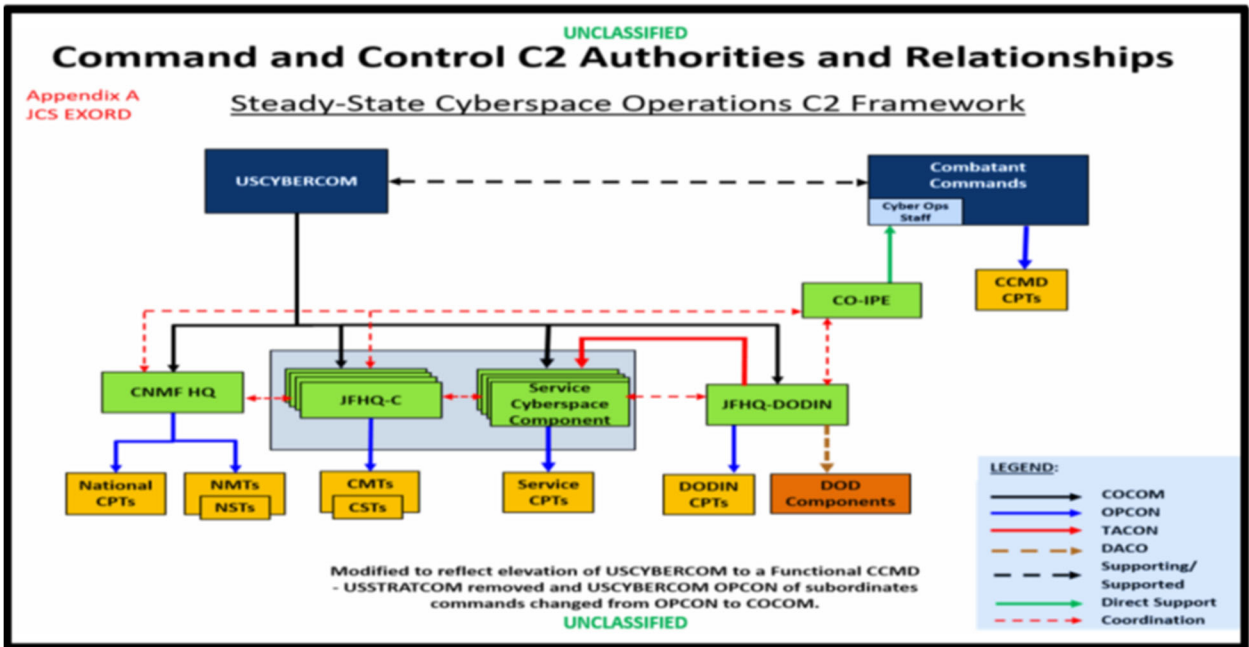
UNCLASSIFIED

Command and Control C2 Authorities and Relationships

Appendix A
JCS EXORD

Steady-State Cyberspace Operations C2 Framework

USCYBERCOM

Combatant Commands

Cyber Ops Staff

CCMD CPTs

CO-IPE

CNMF HQ

JFHQ-C

Service Cyberspace Component

JFHQ-DODIN

National CPTs

NMTs

NSTs

CMTs

CSTs

Service CPTs

DODIN CPTs

DOD Components

LEGEND:

COCOM
OPCON
TACON
DACO
Supporting/ Supported
Direct Support
Coordination

Modified to reflect elevation of USCYBERCOM to a Functional CCMD - USSTRATCOM removed and USCYBERCOM OPCON of subordinates commands changed from OPCON to COCOM.

UNCLASSIFIED